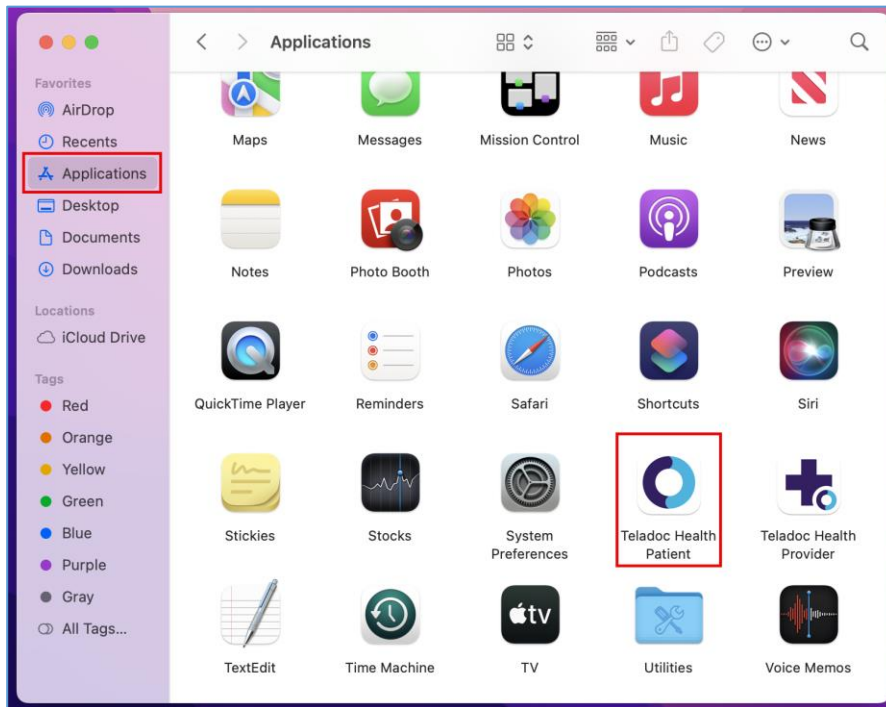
Favorites
AirDrop
Recents
Applications
Desktop
Documents
Downloads

Locations
iCloud Drive

Tags
Red
Orange
Yellow
Green
Blue
Purple
Gray
All Tags...

Applications

Maps
Messages
Mission Control
Music
News
Notes
Photo Booth
Photos
Podcasts
Preview
QuickTime Player
Reminders
Safari
Shortcuts
Siri
Stickies
Stocks
System Preferences
Teladoc Health Patient
Teladoc Health Provider
TextEdit
Time Machine
TV
Utilities
Voice Memos